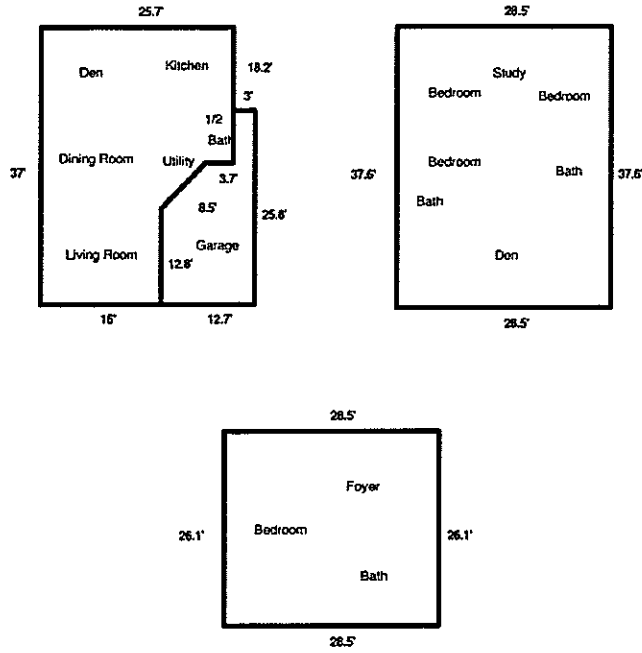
25.7'

Den

Kitchen

18.2'

3'

1/2 Bath

37'

Dining Room

Utility

3.7'

8.5'

25.6'

Garage

Living Room

12.8'

16'

12.7'

28.5'

Study

Bedroom

Bedroom

37.6'

Bedroom

Bath

37.6'

Bath

Den

28.5'

28.5'

Foyer

26.1'

Bedroom

26.1'

Bath

28.5'